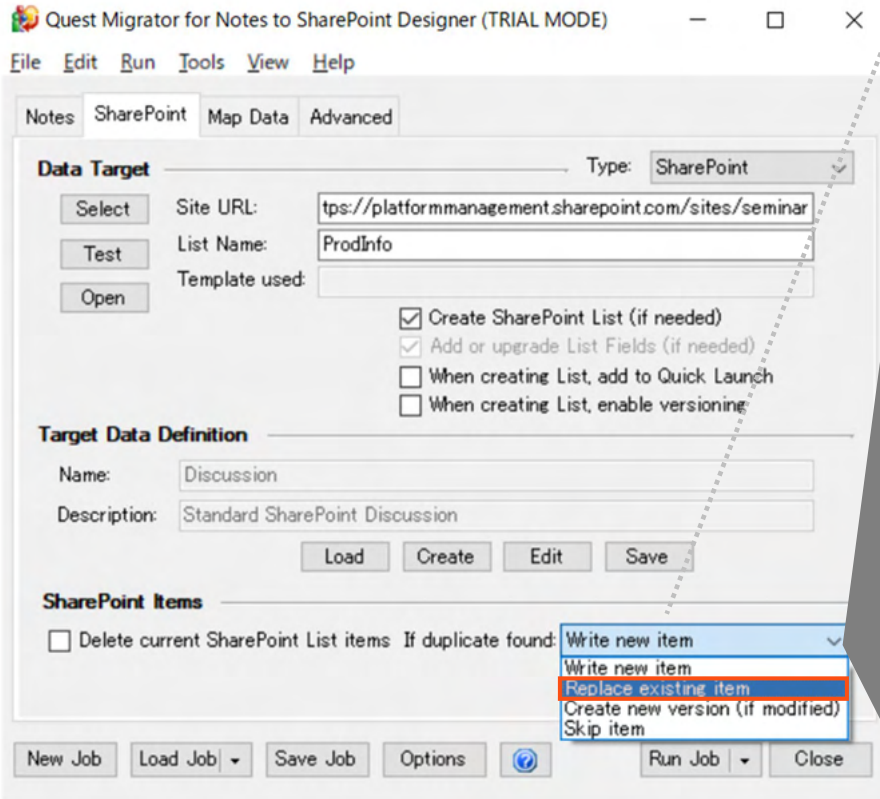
Quest Migrator for Notes to SharePoint Designer (TRIAL MODE)

File Edit Run Tools View Help

Notes SharePoint Map Data Advanced

Data Target

Type: SharePoint

Select Site URL: tps://platformmanagement.sharepoint.com/sites/seminar

Test List Name: ProdInfo

Open Template used:

Create SharePoint List (if needed)

Add or upgrade List Fields (if needed)

When creating List, add to Quick Launch

When creating List, enable versioning

Target Data Definition

Name: Discussion

Description: Standard SharePoint Discussion

Load Create Edit Save

SharePoint Items

Delete current SharePoint List items If duplicate found: Write new item

Write new item

Replace existing item

Create new version (if modified)

Skip item

New Job Load Job Save Job Options Run Job Close